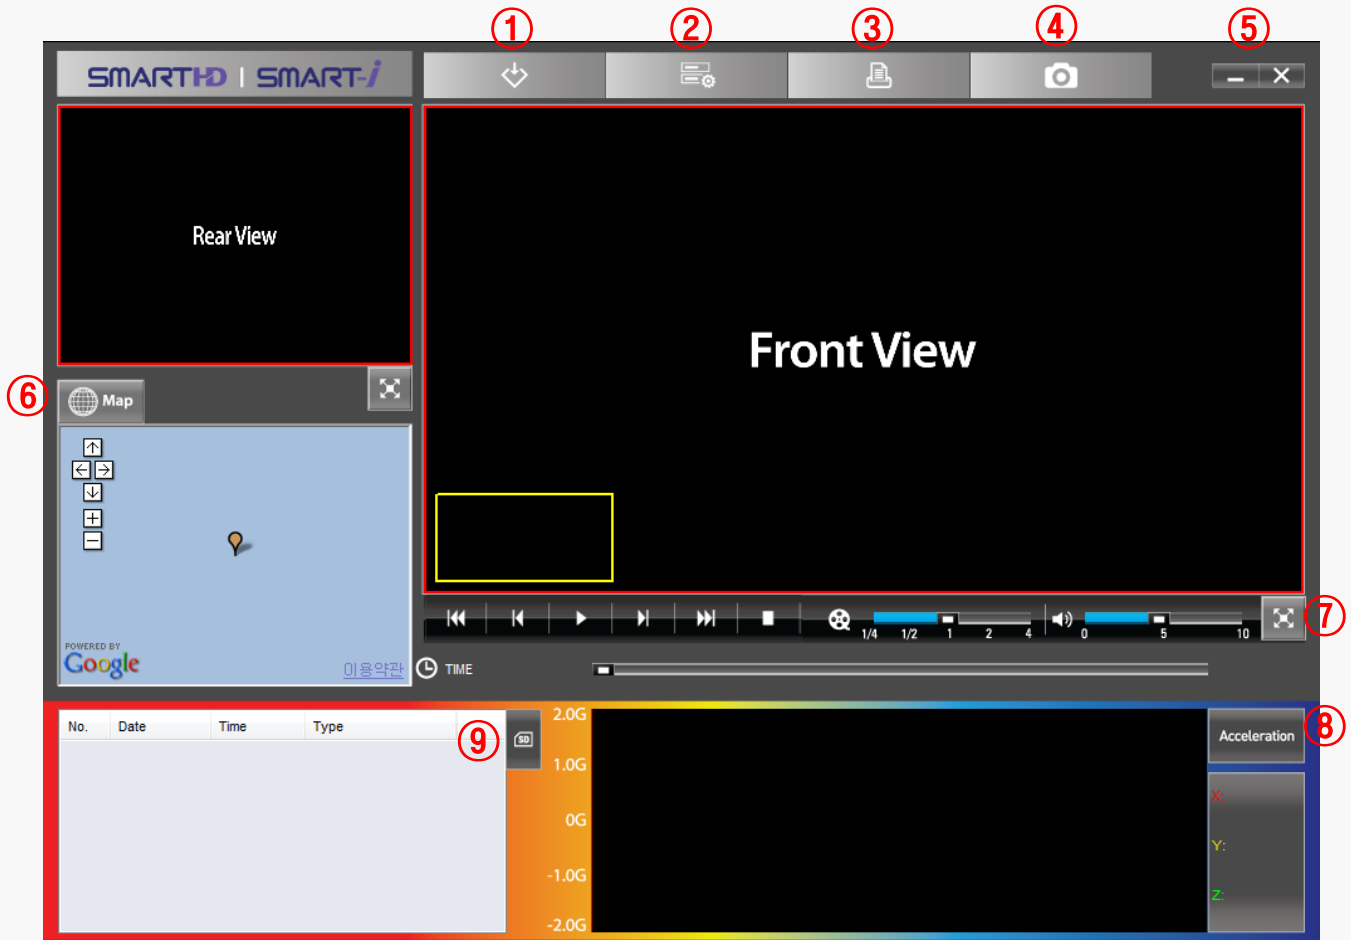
①
②
③
④
⑤

SMARTHD | SMART-i

Rear View

Front View

⑥
Map

POWERED BY
Google
이용약관

1/4 1/2 1 2 4
0 5 10
⑦

TIME

| No. | Date | Time | Type |
|---|---|---|---|

⑨
SD

2.0G
1.0G
0G
-1.0G
-2.0G

Acceleration
⑧

X:
Y:
Z: